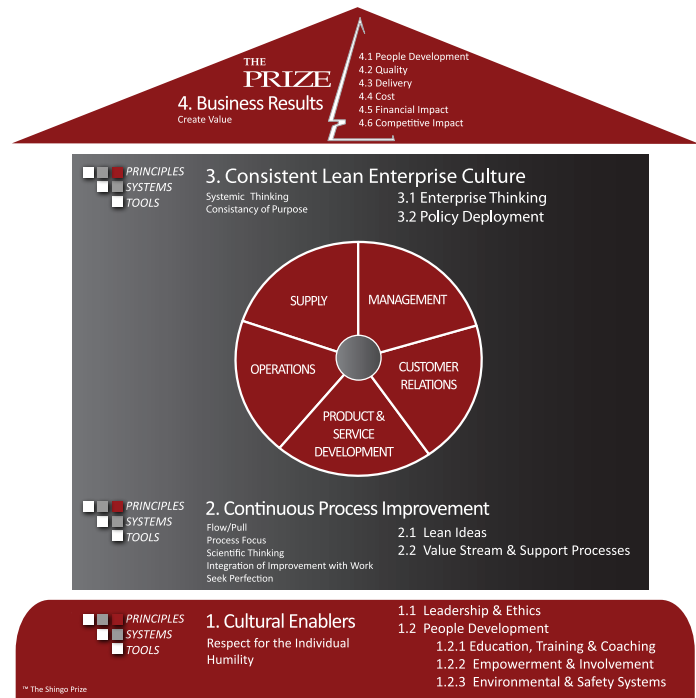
THE PRIZE

4. Business Results
Create Value

4.1 People Development
4.2 Quality
4.3 Delivery
4.4 Cost
4.5 Financial Impact
4.6 Competitive Impact

PRINCIPLES
SYSTEMS
TOOLS

3. Consistent Lean Enterprise Culture
Systemic Thinking
Consistancy of Purpose

3.1 Enterprise Thinking
3.2 Policy Deployment

SUPPLY
MANAGEMENT
OPERATIONS
CUSTOMER RELATIONS
PRODUCT & SERVICE DEVELOPMENT

PRINCIPLES
SYSTEMS
TOOLS

2. Continuous Process Improvement
Flow/Pull
Process Focus
Scientific Thinking
Integration of Improvement with Work
Seek Perfection

2.1 Lean Ideas
2.2 Value Stream & Support Processes

PRINCIPLES
SYSTEMS
TOOLS

1. Cultural Enablers
Respect for the Individual
Humility

1.1 Leadership & Ethics
1.2 People Development
1.2.1 Education, Training & Coaching
1.2.2 Empowerment & Involvement
1.2.3 Environmental & Safety Systems

™ The Shingo Prize